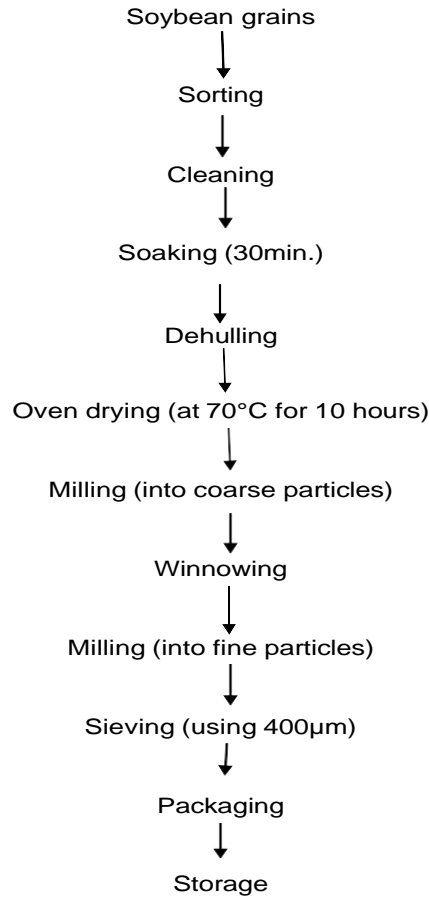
Soybean grains

Sorting

Cleaning

Soaking (30min.)

Dehulling

Oven drying (at 70°C for 10 hours)

Milling (into coarse particles)

Winnowing

Milling (into fine particles)

Sieving (using 400µm)

Packaging

Storage